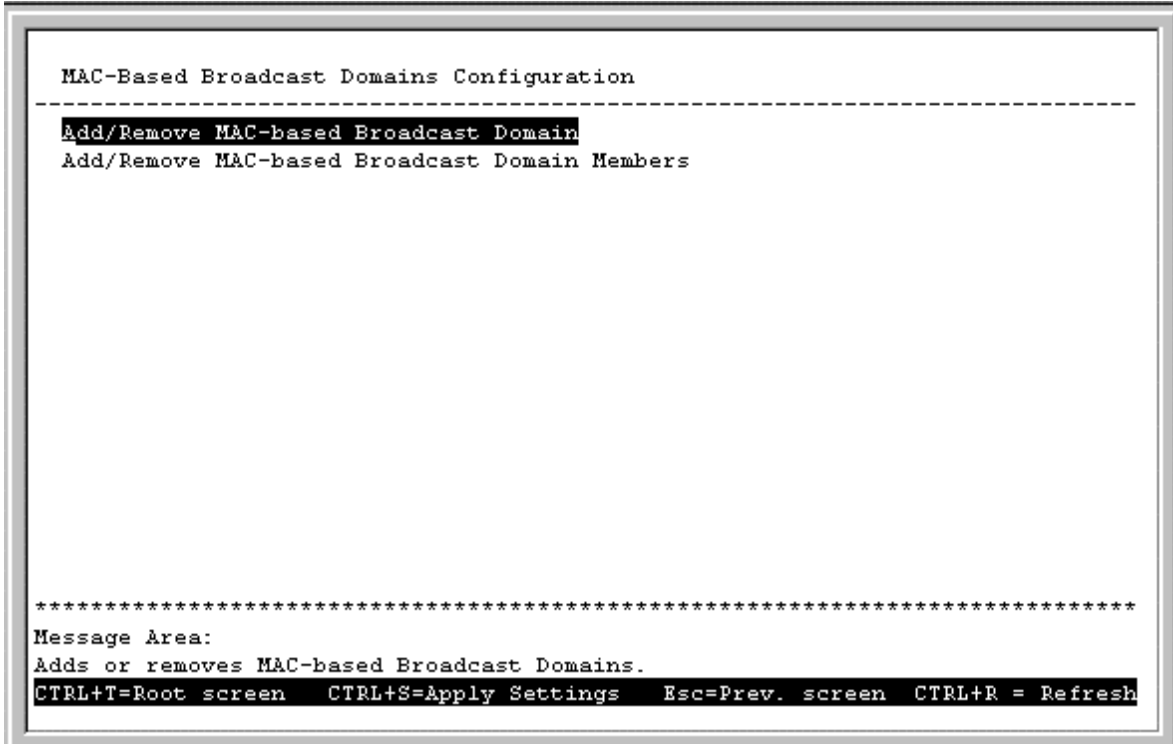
MAC-Based Broadcast Domains Configuration

Add/Remove MAC-based Broadcast Domain
Add/Remove MAC-based Broadcast Domain Members

Message Area:
Adds or removes MAC-based Broadcast Domains.
CTRL+T=Root screen CTRL+S=Apply Settings Esc=Prev. screen CTRL+R = Refresh